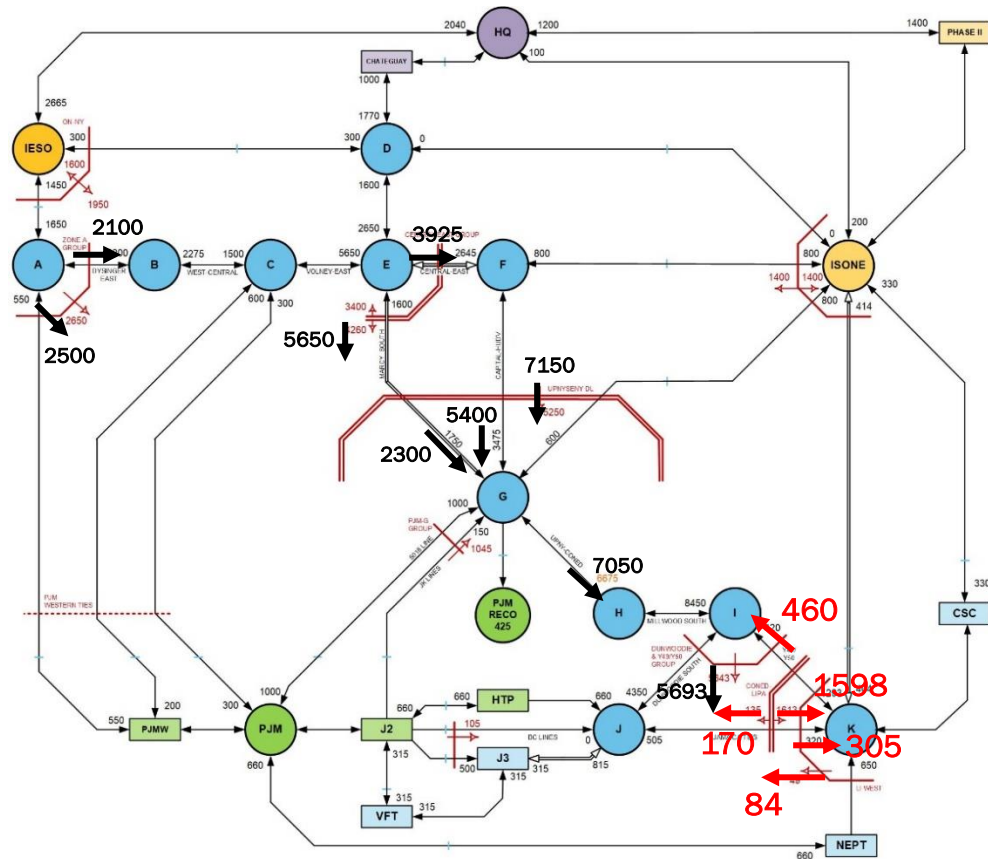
HQ
2040
1200
1400
PHASE II
CHATEGUAY
100
1000
1770
2665
IESO
ON-NY
300
1600
1950
1450
D
300
0
1600
1650
A
ZONE A GROUP
2100
B
2275
1500
C
5650
E
3925
2645
F
800
0
200
800
ISONE
DYSINGER EAST
WEST CENTRAL
VOLNEY-EAST
CENTRAL-EAST
1400
1400
330
550
2650
600
300
1600
3400
800
414
2500
5650
MARCY SOUTH
CAPITAL-HTV
7150
UPNYSENY DL
5250
5400
600
2300
1750
3475
G
1000
PJM-G GROUP
150
1045
8818 LINE
JK LINES
UPNY-CONED
7050
6675
PJM WESTERN TIES
PJM RECO 425
H
8450
I
460
MILLWOOD SOUTH
DUNWOODIE & Y49/Y50 GROUP
3843
330
CSC
200
PJMW
550
300
1000
PJM
660
660
HTP
660
4350
5693
DUNWOODIE SOUTH
CONED LIPA
1598
J2
105
DC LINES
J
0
505
135
1613
K
170
305
315
500
J3
315
815
315
650
84
U WEST
315
VFT
315
660
NEPT